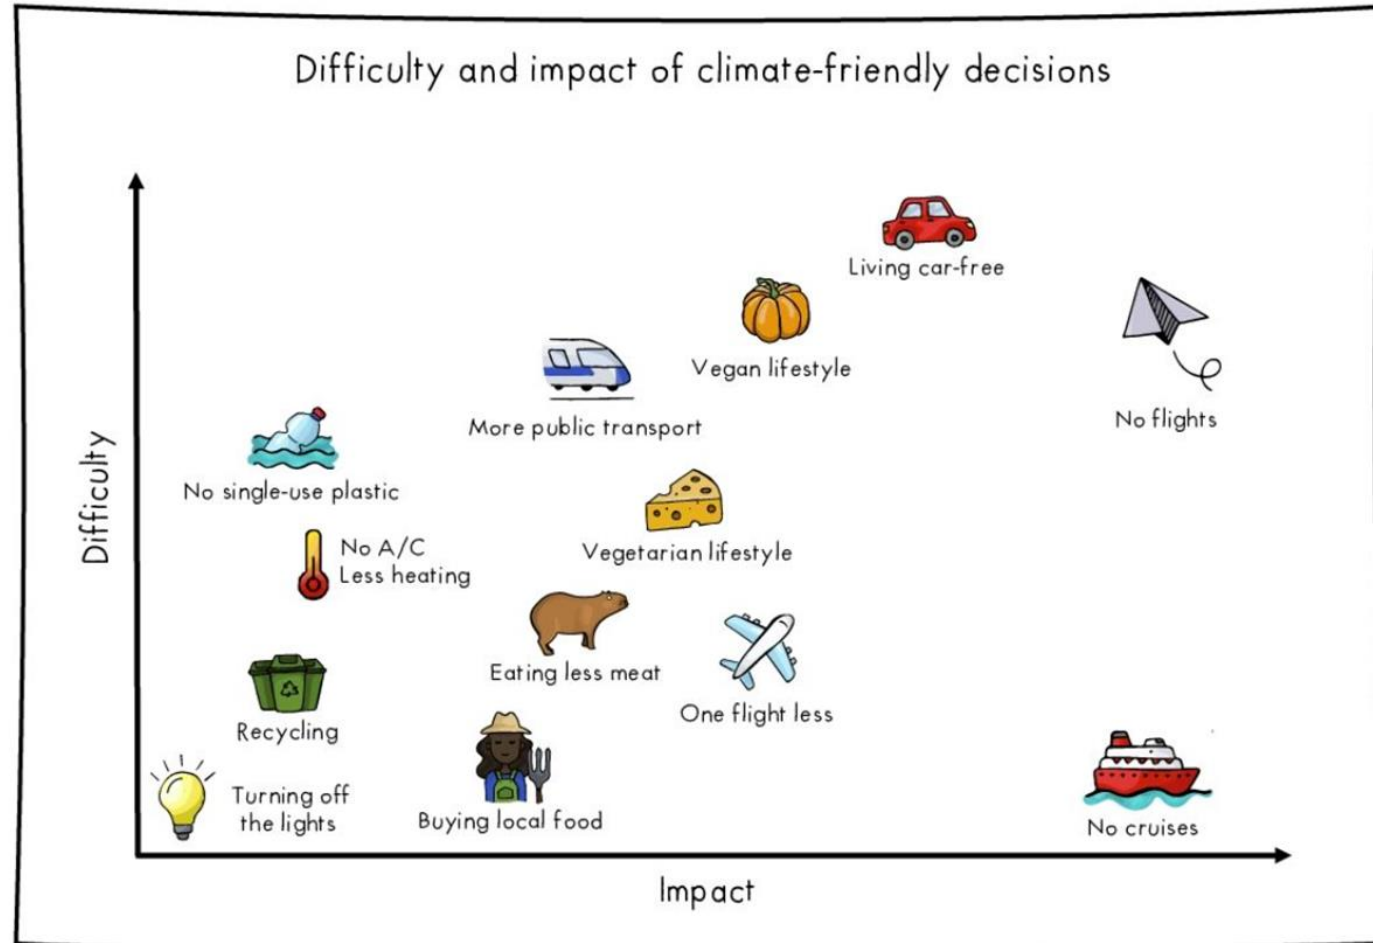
Difficulty and impact of climate-friendly decisions

Difficulty

Living car-free

Vegan lifestyle

No flights

More public transport

No single-use plastic

Vegetarian lifestyle

No A/C
Less heating

Eating less meat

One flight less

Recycling

Turning off the lights

Buying local food

No cruises

Impact